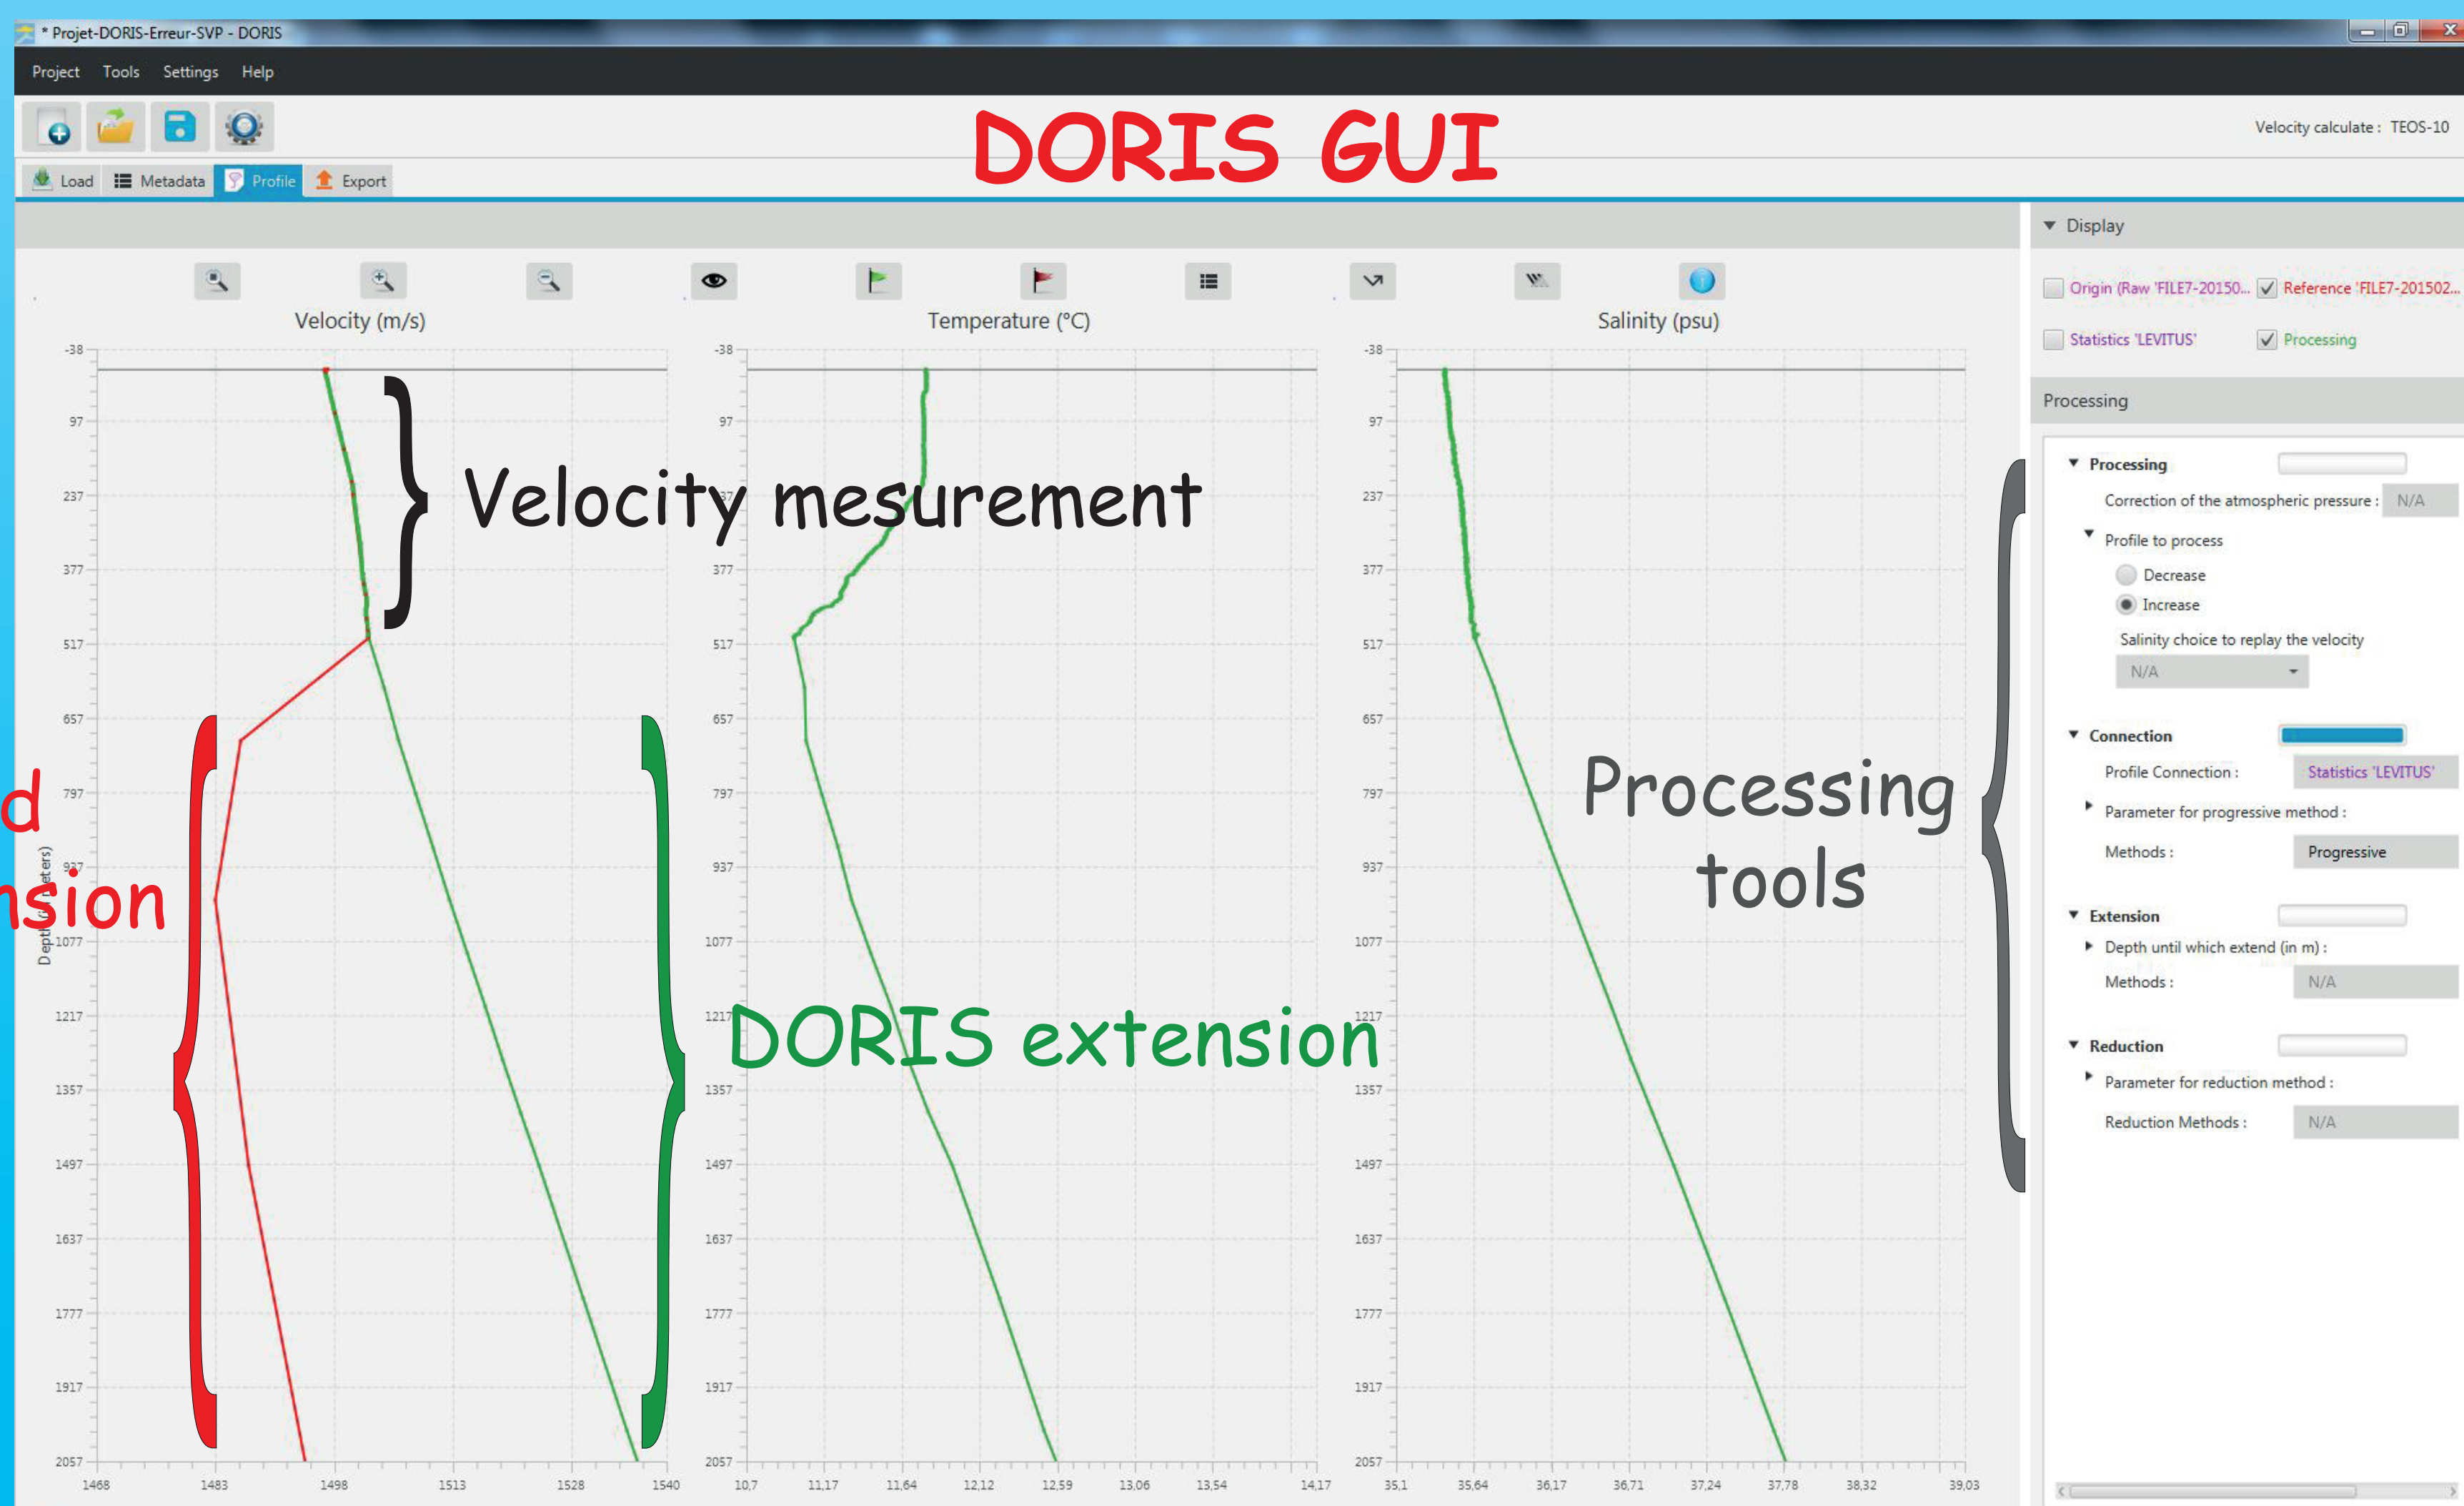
* Projet-DORIS-Erreur-SVP - DORIS

Project Tools Settings Help

DORIS GUI

Velocity calculate : TEOS-10

Load Metadata Profile Export

Velocity (m/s)

Temperature (°C)

Salinity (psu)

Velocity mesurement

DORIS extension

Processing tools

d
nsion

Depth (meters)

-38
97
237
377
517
657
797
937
1077
1217
1357
1497
1637
1777
1917
2057

1468 1483 1498 1513 1528 1540

10,7 11,17 11,64 12,12 12,59 13,06 13,54 14,17

35,1 35,64 36,17 36,71 37,24 37,78 38,32 39,03

Display

Origin (Raw 'FILE7-20150... Reference 'FILE7-201502...

Statistics 'LEVITUS' Processing

Processing

Processing

Correction of the atmospheric pressure : N/A

Profile to process

Decrease

Increase

Salinity choice to replay the velocity

N/A

Connection

Profile Connection : Statistics 'LEVITUS'

Parameter for progressive method :

Methods : Progressive

Extension

Depth until which extend (in m) :

Methods : N/A

Reduction

Parameter for reduction method :

Reduction Methods : N/A